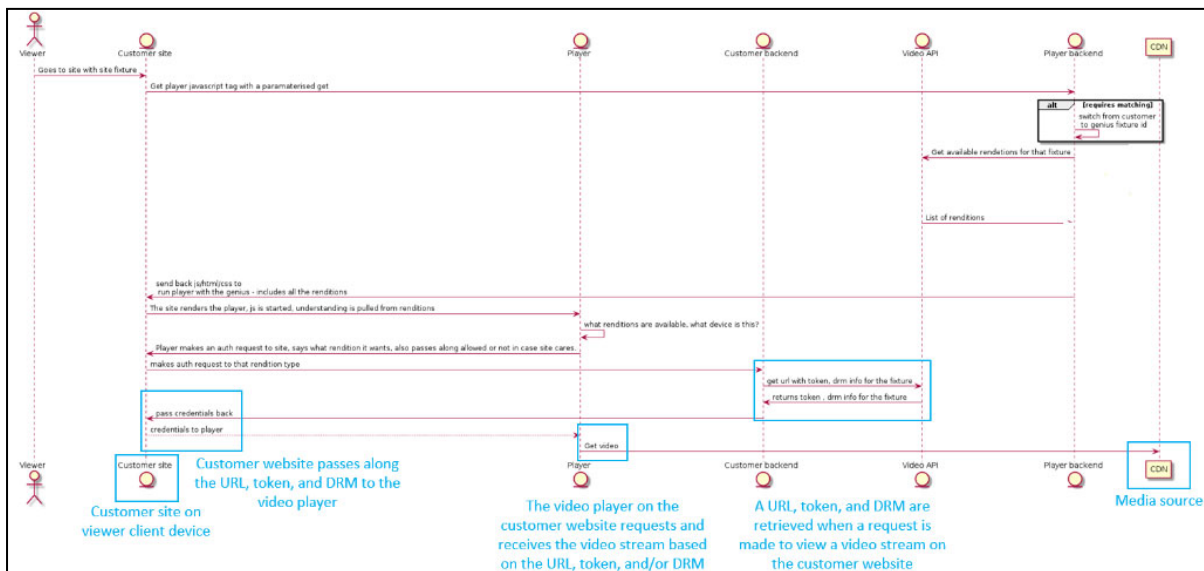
Viewer
Customer site
Player
Customer backend
Video API
Player backend
CDN

Goes to site with site fixture

Get player javascript tag with a parameterised get

alt [requires matching]

switch from customer to genius fixture id

Get available renditions for that fixture

List of renditions

send back js/html/css to run player with the genius - includes all the renditions

The site renders the player, js is started, understanding is pulled from renditions

what renditions are available, what device is this?

Player makes an auth request to site, says what rendition it wants, also passes along allowed or not in case site cares

makes auth request to that rendition type

get url with token, drm info for the fixture

returns token , drm info for the fixture

pass credentials back

credentials to player

Get video

Viewer
Customer site
Player
Customer backend
Video API
Player backend
CDN

Customer site on viewer client device

Customer website passes along the URL, token, and DRM to the video player

The video player on the customer website requests and receives the video stream based on the URL, token, and/or DRM

A URL, token, and DRM are retrieved when a request is made to view a video stream on the customer website

Media source